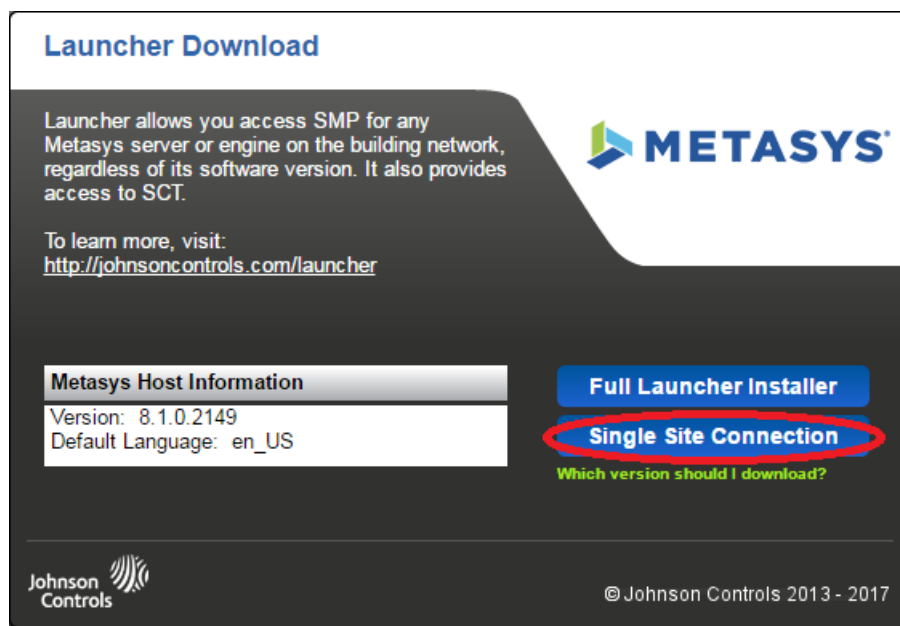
Launcher Download

Launcher allows you access SMP for any Metasys server or engine on the building network, regardless of its software version. It also provides access to SCT.

To learn more, visit:
http://johnsoncontrols.com/launcher

METASYS®

Metasys Host Information

Version: 8.1.0.2149
Default Language: en_US

Full Launcher Installer

Single Site Connection

Which version should I download?

Johnson Controls

© Johnson Controls 2013 - 2017